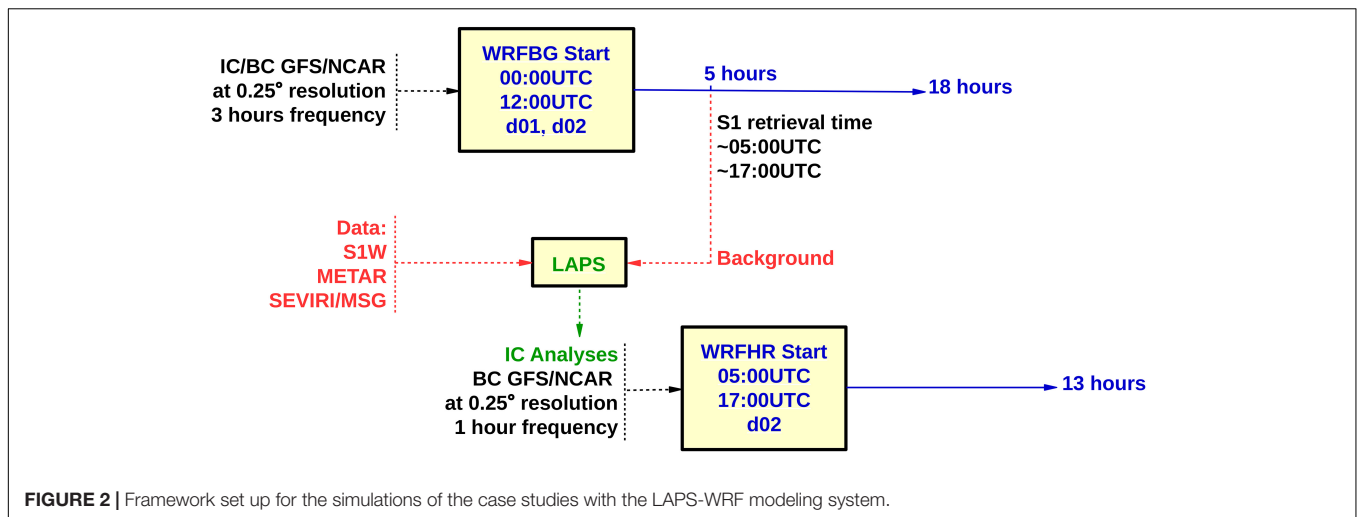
IC/BC GFS/NCAR
at 0.25° resolution
3 hours frequency

WRFBG Start
00:00UTC
12:00UTC
d01, d02

5 hours

18 hours

S1 retrieval time
~05:00UTC
~17:00UTC

Data:
S1W
METAR
SEVIRI/MSG

LAPS

Background

IC Analyses
BC GFS/NCAR
at 0.25° resolution
1 hour frequency

WRFHR Start
05:00UTC
17:00UTC
d02

13 hours

FIGURE 2 | Framework set up for the simulations of the case studies with the LAPS-WRF modeling system.